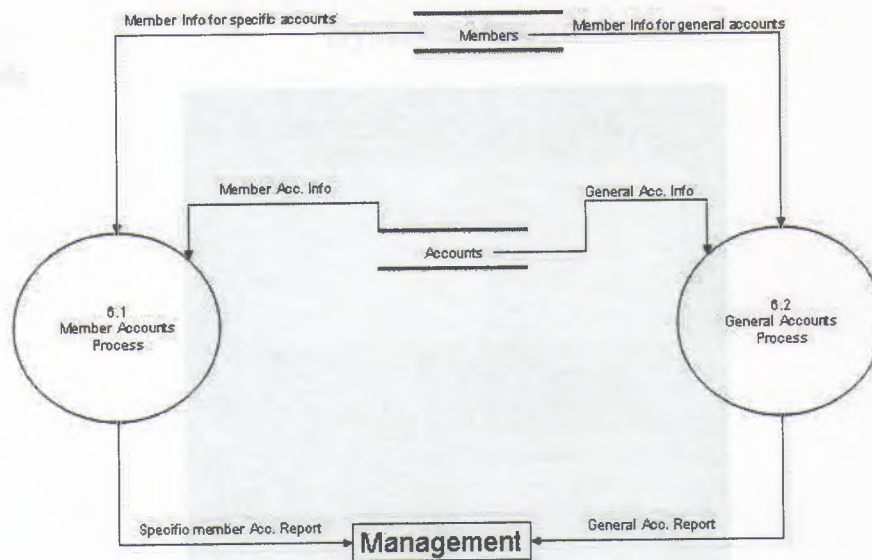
Member info for specific accounts

Members

Member info for general accounts

Member Acc. Info

General Acc. Info

Accounts

6.1
Member Accounts
Process

6.2
General Accounts
Process

Specific member Acc. Report

Management

General Acc. Report